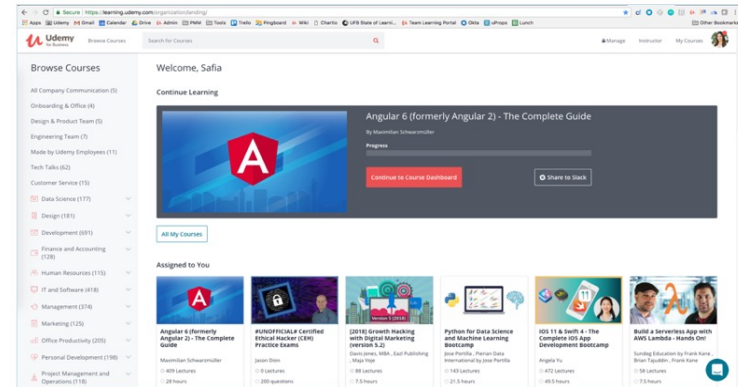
Secure | https://learning.udemy.com/organization/landing/

Apps | Udemy | Gmail | Calendar | Drive | Admin | PMM | Tools | Trello | Pingboard | Wiki | Chartio | UFB State of Learni... | Team Learning Portal | Okta | uProps | Lunch | Other Bookmarks

Udemy for Business | Browse Courses | Search for Courses | Manage | Instructor | My Courses

Browse Courses

All Company Communication (5)
Onboarding & Office (4)
Design & Product Team (5)
Engineering Team (7)
Made by Udemy Employees (11)
Tech Talks (62)
Customer Service (15)
Data Science (177)
Design (181)
Development (691)
Finance and Accounting (128)
Human Resources (115)
IT and Software (418)
Management (374)
Marketing (125)
Office Productivity (205)
Personal Development (198)
Project Management and Operations (118)

Welcome, Safia

Continue Learning

Angular 6 (formerly Angular 2) - The Complete Guide
By Maximilian Schwarzmüller
Progress
Continue to Course Dashboard
Share to Slack

All My Courses

Assigned to You

Angular 6 (formerly Angular 2) - The Complete Guide
Maximilian Schwarzmüller
409 Lectures
29 hours

#UNOFFICIAL# Certified Ethical Hacker (CEH) Practice Exams
Jason Dion
0 Lectures
200 questions

[2018] Growth Hacking with Digital Marketing (version 5.2)
Davis Jones, MBA , Exil Publishing , Maja Voje
88 Lectures
7.5 hours

Python for Data Science and Machine Learning Bootcamp
Jose Portilla , Pierian Data International by Jose Portilla
143 Lectures
21.5 hours

iOS 11 & Swift 4 - The Complete iOS App Development Bootcamp
Angela Yu
472 Lectures
49.5 hours

Build a Serverless App with AWS Lambda - Hands On!
Sundog Education by Frank Kane , Brian Tajuddin , Frank Kane
58 Lectures
7.5 hours